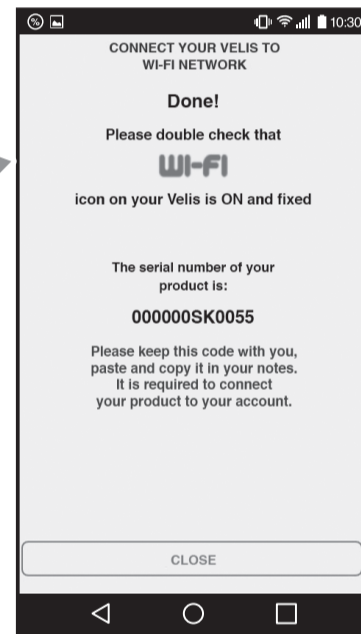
10:30

CONNECT YOUR VELIS TO WI-FI NETWORK

Done!

Please double check that

WI-FI

icon on your Velis is ON and fixed

The serial number of your product is:

000000SK0055

Please keep this code with you, paste and copy it in your notes. It is required to connect your product to your account.

CLOSE